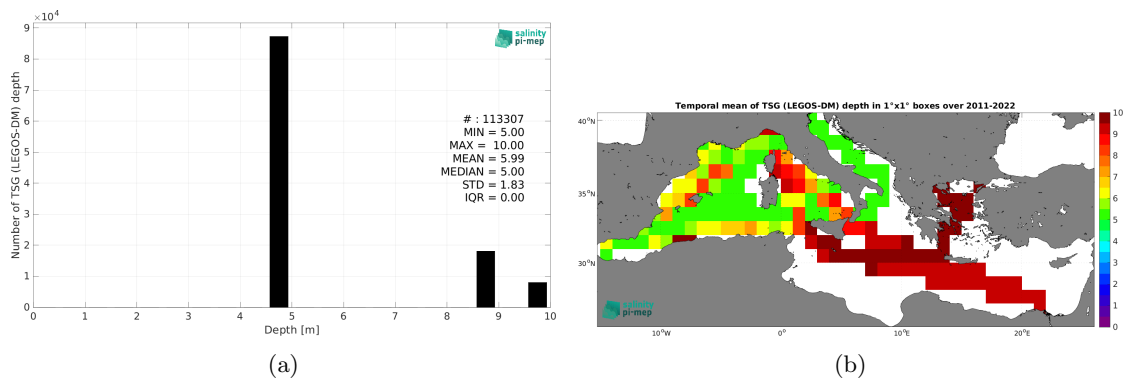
$\times 10^4$
9
8
7
6
5
4
3
2
1
0
Number of TSG (LEGOS-DM) depth
salinity pi-mep
# : 113307
MIN = 5.00
MAX = 10.00
MEAN = 5.99
MEDIAN = 5.00
STD = 1.83
IQR = 0.00
0 1 2 3 4 5 6 7 8 9 10
Depth [m]
(a)

Temporal mean of TSG (LEGOS-DM) depth in 1°x1° boxes over 2011-2022
40°N
35°N
30°N
10°W
0°
10°E
20°E
salinity pi-mep
10
9
8
7
6
5
4
3
2
1
0
(b)